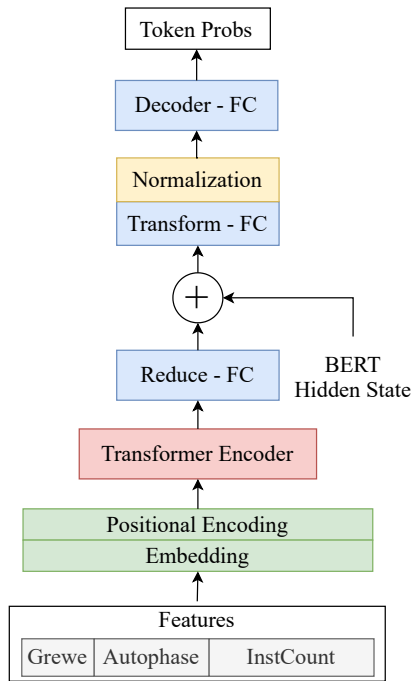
Token Probs

Decoder - FC

Normalization

Transform - FC

$+$

BERT Hidden State

Reduce - FC

Transformer Encoder

Positional Encoding

Embedding

Features

| Grewe | Autophase | InstCount |
|---|---|---|